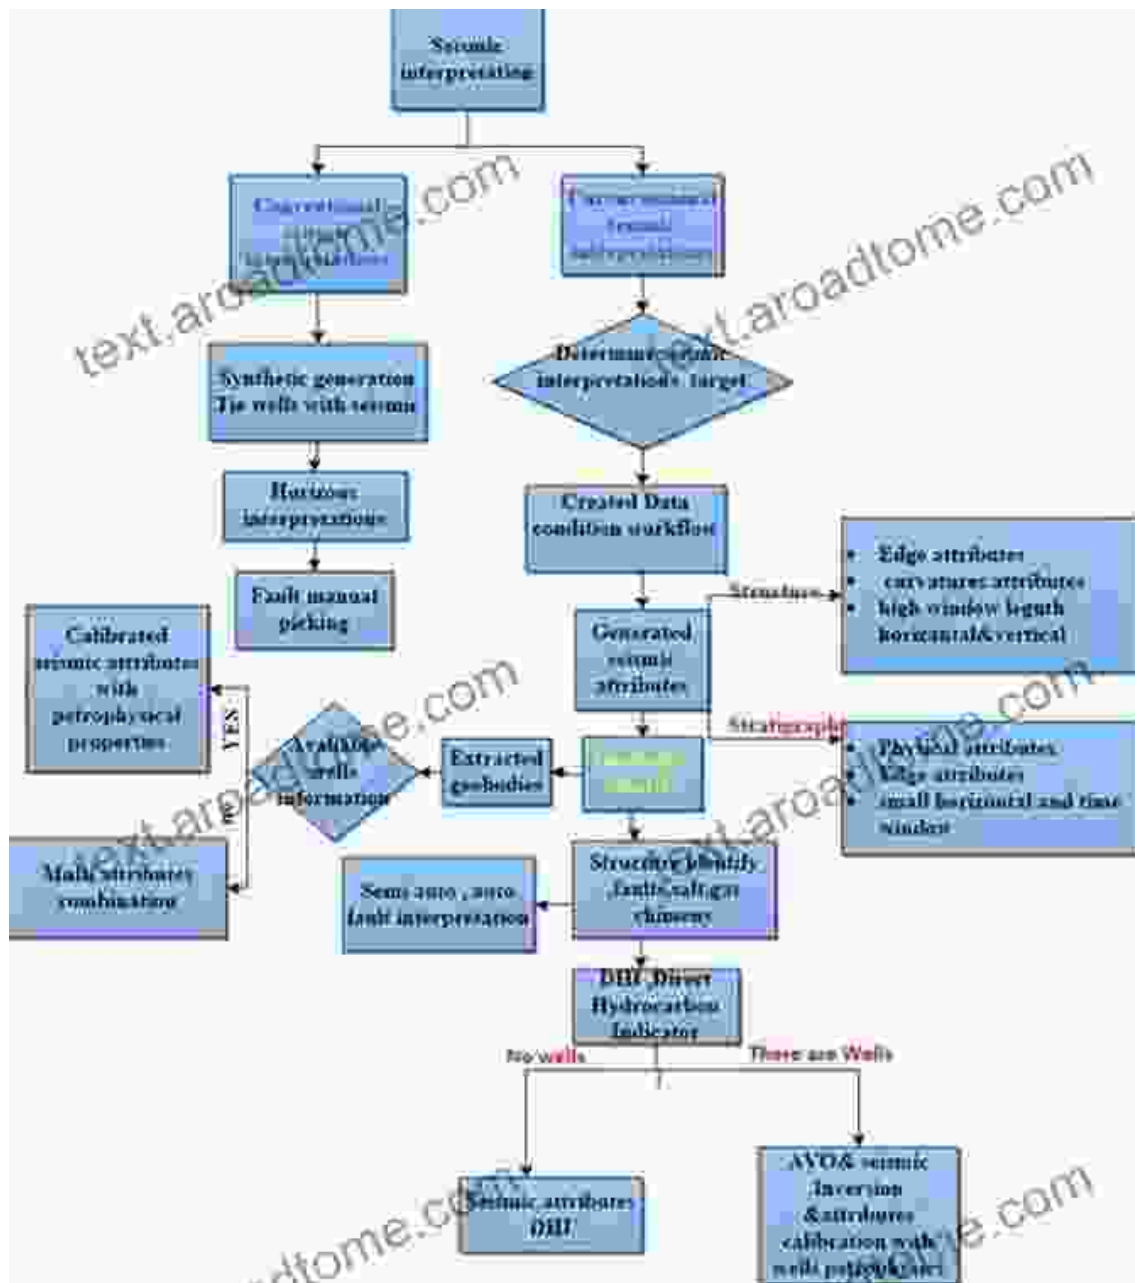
Seismic interpretation

Conventional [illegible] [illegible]

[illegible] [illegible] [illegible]

Synthetic generation Tie wells with seismic

Determine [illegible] interpretation target

Horizons interpretations

Created Data condition workflow

Fault manual picking

Structure

Edge attributes
curvatures attributes
high window length horizontal&vertical

Generated seismic attributes

Calibrated seismic attributes with petrophysical properties

YES

Available wells information

Extracted geobodies

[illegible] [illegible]

Stratigraphic

Physical attributes
Edge attributes
small horizontal and time window

No

Multi attributes combination

Semi auto , auto fault interpretation

Structure identify faults,salt,gas chimney

DHI Direct Hydrocarbon Indicator

No wells

There are Wells

Seismic attributes DHI

AVO& seismic Inversion &attributes calibration with wells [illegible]

text.aroadtome.com
text.aroadtome.com
text.aroadtome.com
text.aroadtome.com
text.aroadtome.com
text.aroadtome.com